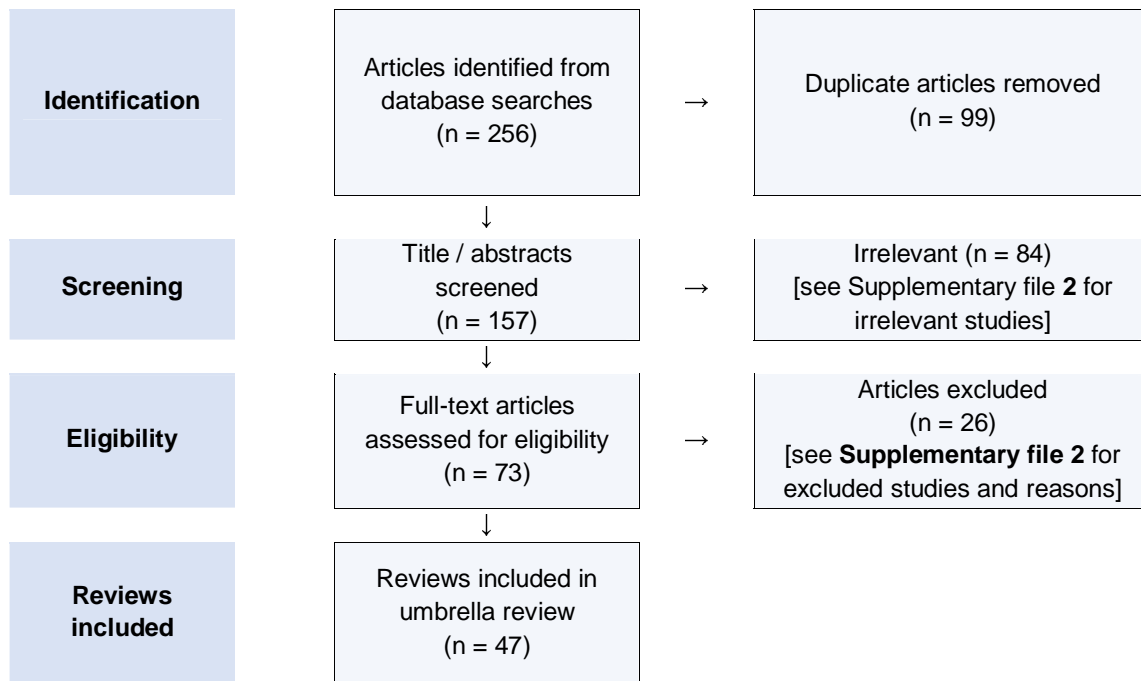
Identification

Articles identified from database searches (n = 256)

→

Duplicate articles removed (n = 99)

↓

Screening

Title / abstracts screened (n = 157)

→

Irrelevant (n = 84) [see Supplementary file 2 for irrelevant studies]

↓

Eligibility

Full-text articles assessed for eligibility (n = 73)

→

Articles excluded (n = 26) [see Supplementary file 2 for excluded studies and reasons]

↓

Reviews included

Reviews included in umbrella review (n = 47)